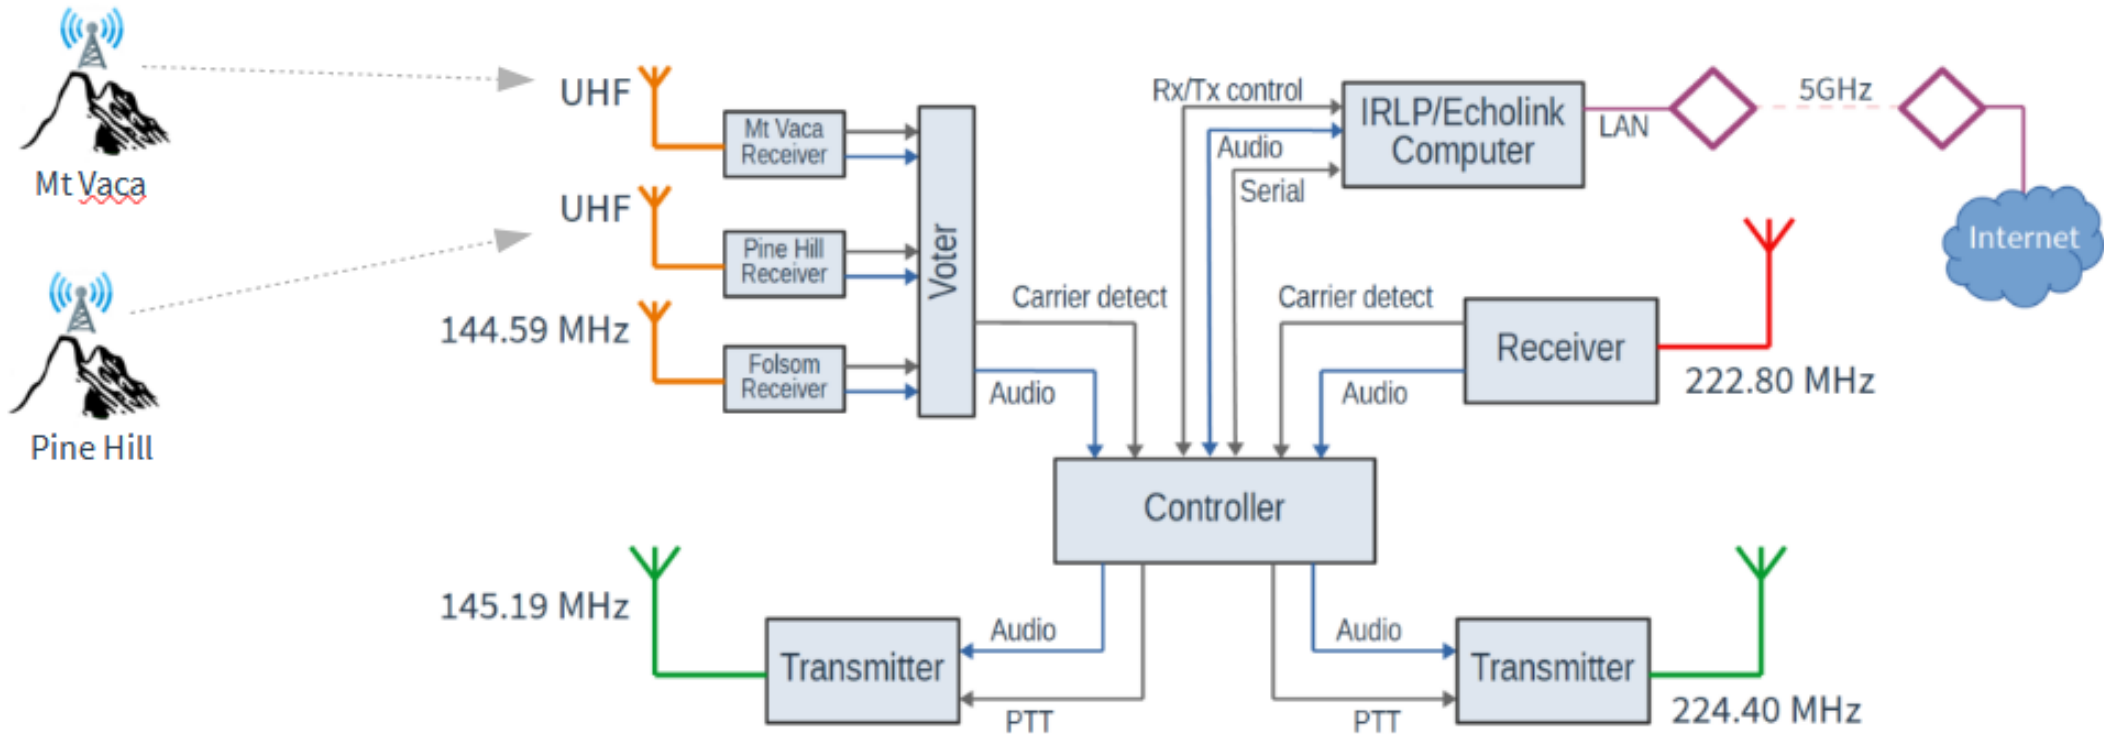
Mt Vaca

Pine Hill

UHF

UHF

144.59 MHz

Mt Vaca Receiver

Pine Hill Receiver

Folsom Receiver

Voter

Rx/Tx control

Audio

Serial

IRLP/Echolink Computer

LAN

5GHz

Internet

Carrier detect

Audio

Carrier detect

Audio

Receiver

222.80 MHz

Controller

145.19 MHz

Audio

Transmitter

PTT

Audio

Transmitter

PTT

224.40 MHz